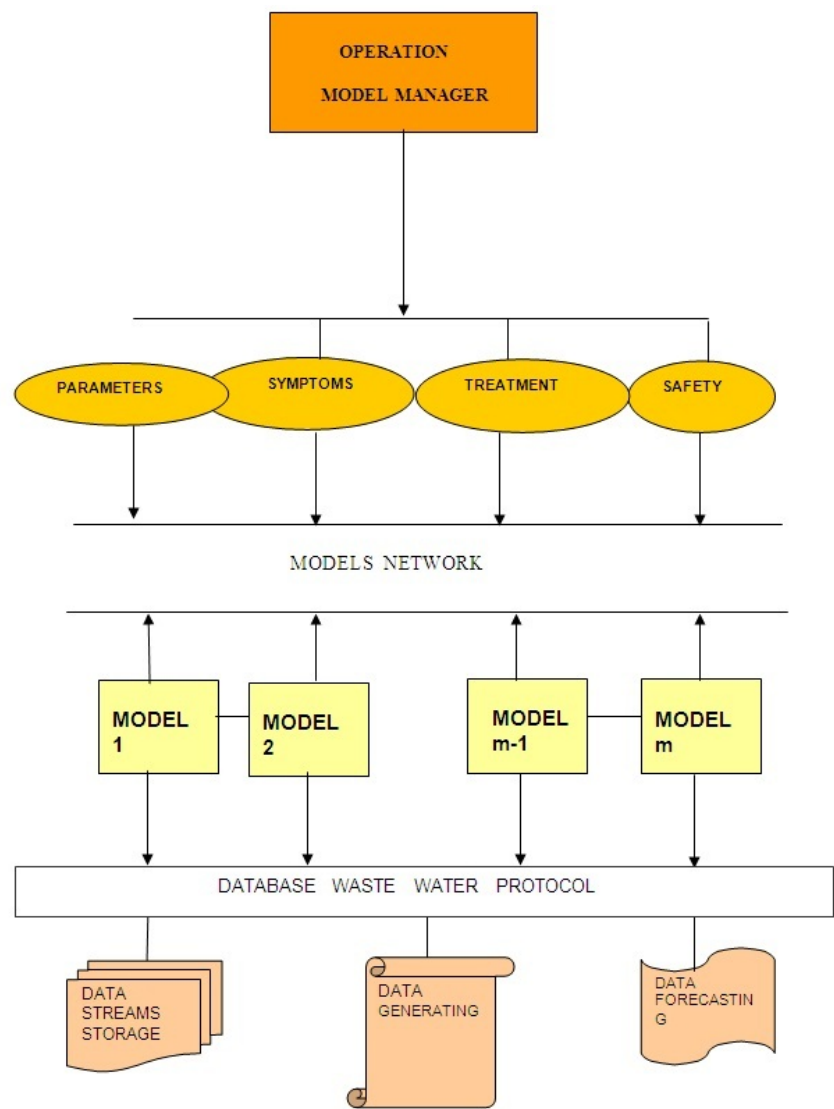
OPERATION
MODEL MANAGER

PARAMETERS

SYMPTOMS

TREATMENT

SAFETY

MODELS NETWORK

MODEL 1

MODEL 2

MODEL m-1

MODEL m

DATABASE WASTE WATER PROTOCOL

DATA STREAMS STORAGE

DATA GENERATING

DATA FORECASTIN G